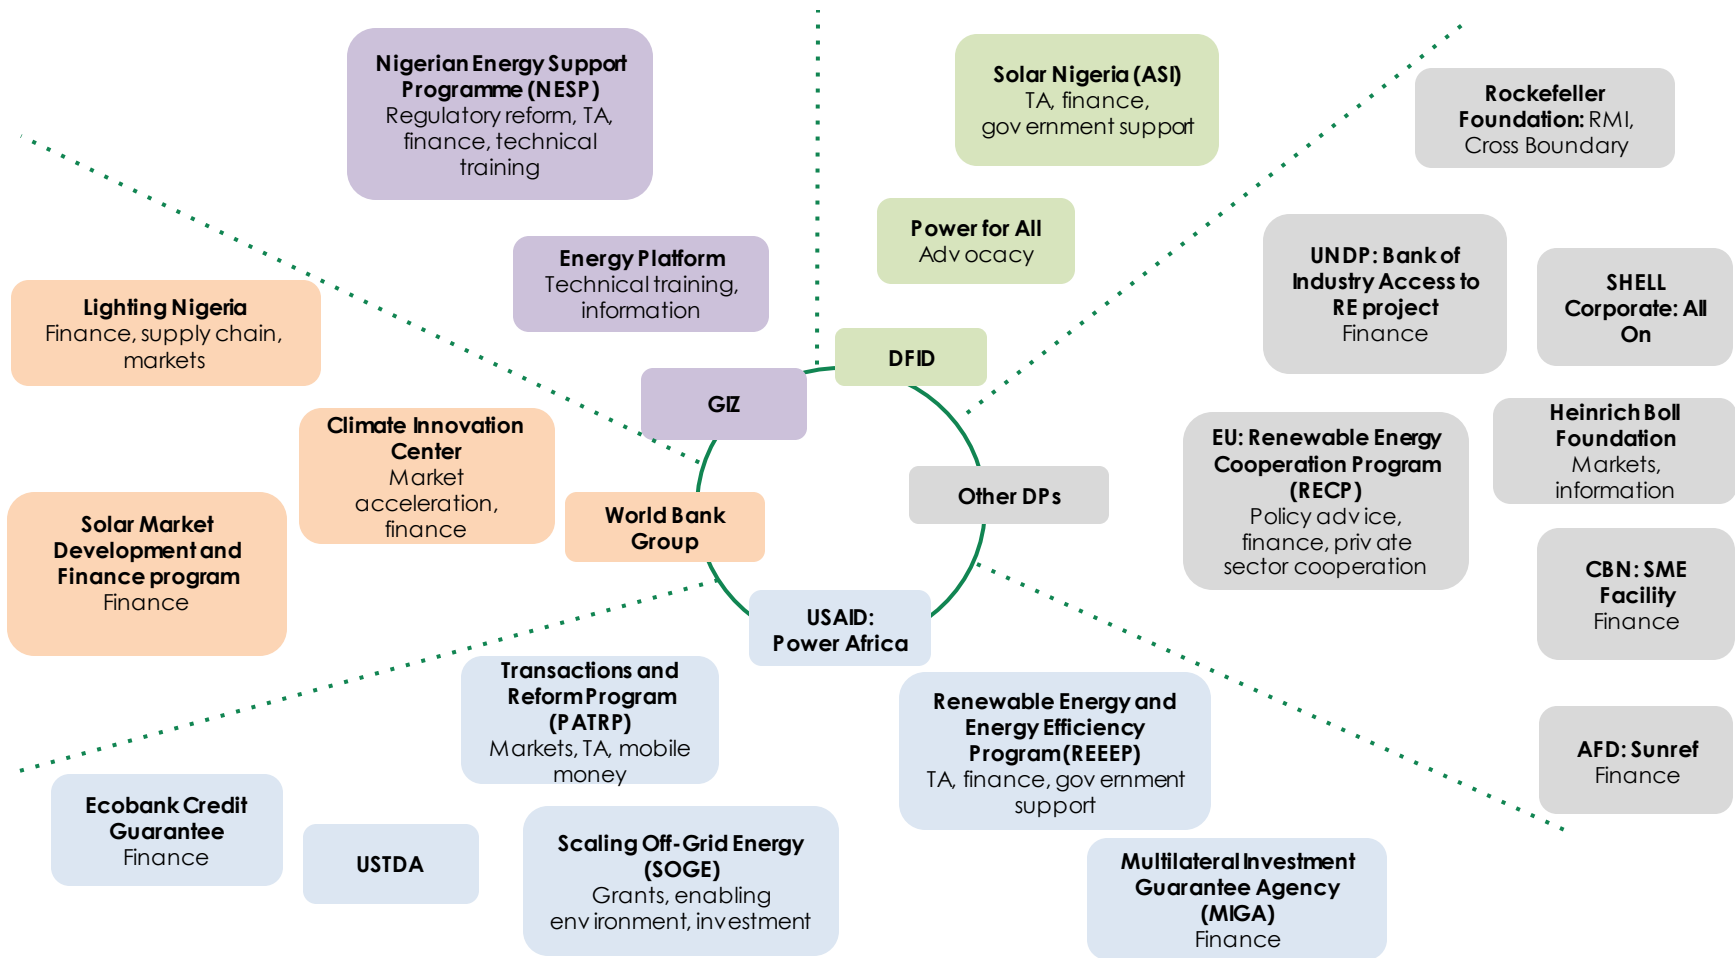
Nigerian Energy Support Programme (NESP)
Regulatory reform, TA, finance, technical training

Solar Nigeria (ASI)
TA, finance, government support

Rockefeller Foundation: RMI, Cross Boundary

Power for All
Advocacy

Energy Platform
Technical training, information

UNDP: Bank of Industry Access to RE project
Finance

SHELL Corporate: All On

Lighting Nigeria
Finance, supply chain, markets

DFID

GIZ

Heinrich Boll Foundation
Markets, information

Climate Innovation Center
Market acceleration, finance

EU: Renewable Energy Cooperation Program (RECP)
Policy advice, finance, private sector cooperation

Other DPs

Solar Market Development and Finance program
Finance

World Bank Group

CBN: SME Facility
Finance

USAID: Power Africa

Transactions and Reform Program (PATRP)
Markets, TA, mobile money

Renewable Energy and Energy Efficiency Program (REEEP)
TA, finance, government support

AFD: Sunref
Finance

Ecobank Credit Guarantee
Finance

USTDA

Scaling Off-Grid Energy (SOGE)
Grants, enabling environment, investment

Multilateral Investment Guarantee Agency (MIGA)
Finance